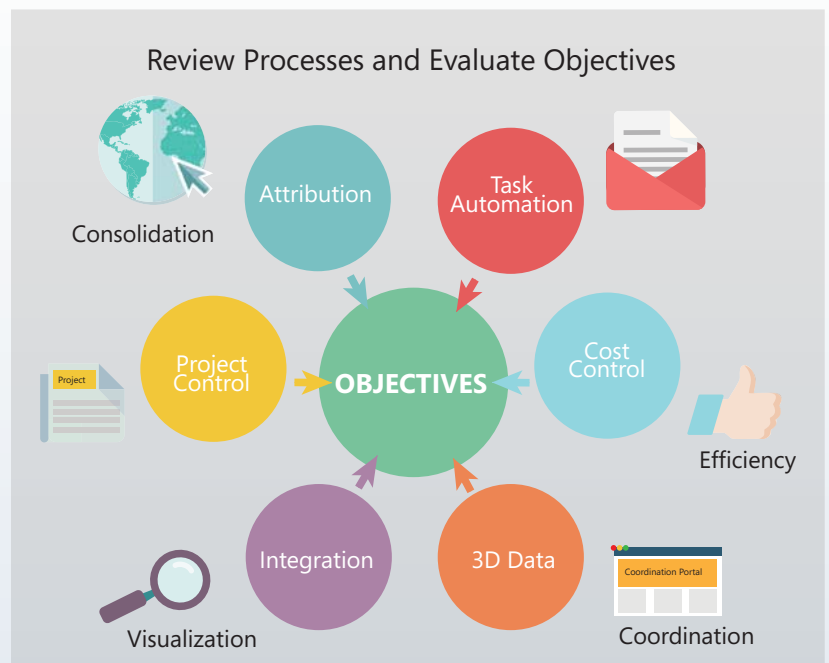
Review Processes and Evaluate Objectives

Consolidation

Attribution

Task Automation

Project

Project Control

OBJECTIVES

Cost Control

Efficiency

Integration

3D Data

Coordination Portal

Visualization

Coordination